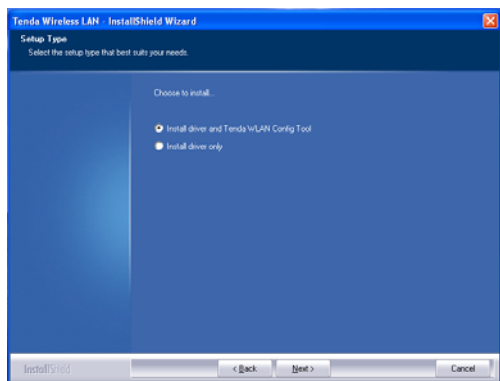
Tenda Wireless LAN - InstallShield Wizard

Setup Type

Select the setup type that best suits your needs.

Choose to install...

Install driver and Tenda WLAN Config Tool

Install driver only

InstallShield

< Back

Next >

Cancel